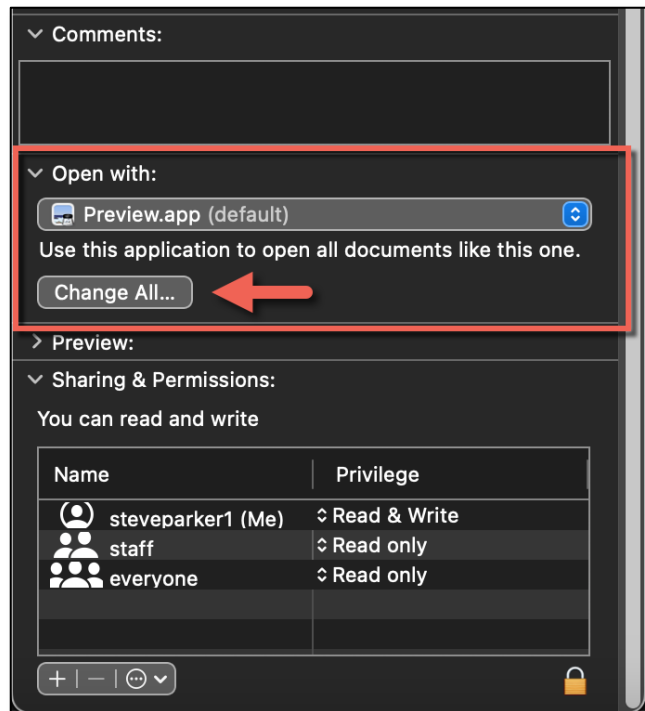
Comments:

Open with:

Preview.app (default)

Use this application to open all documents like this one.

Change All...

Preview:

Sharing & Permissions:

You can read and write

| Name | Privilege |
|---|---|
| steveparker1 (Me) | Read & Write |
| staff | Read only |
| everyone | Read only |